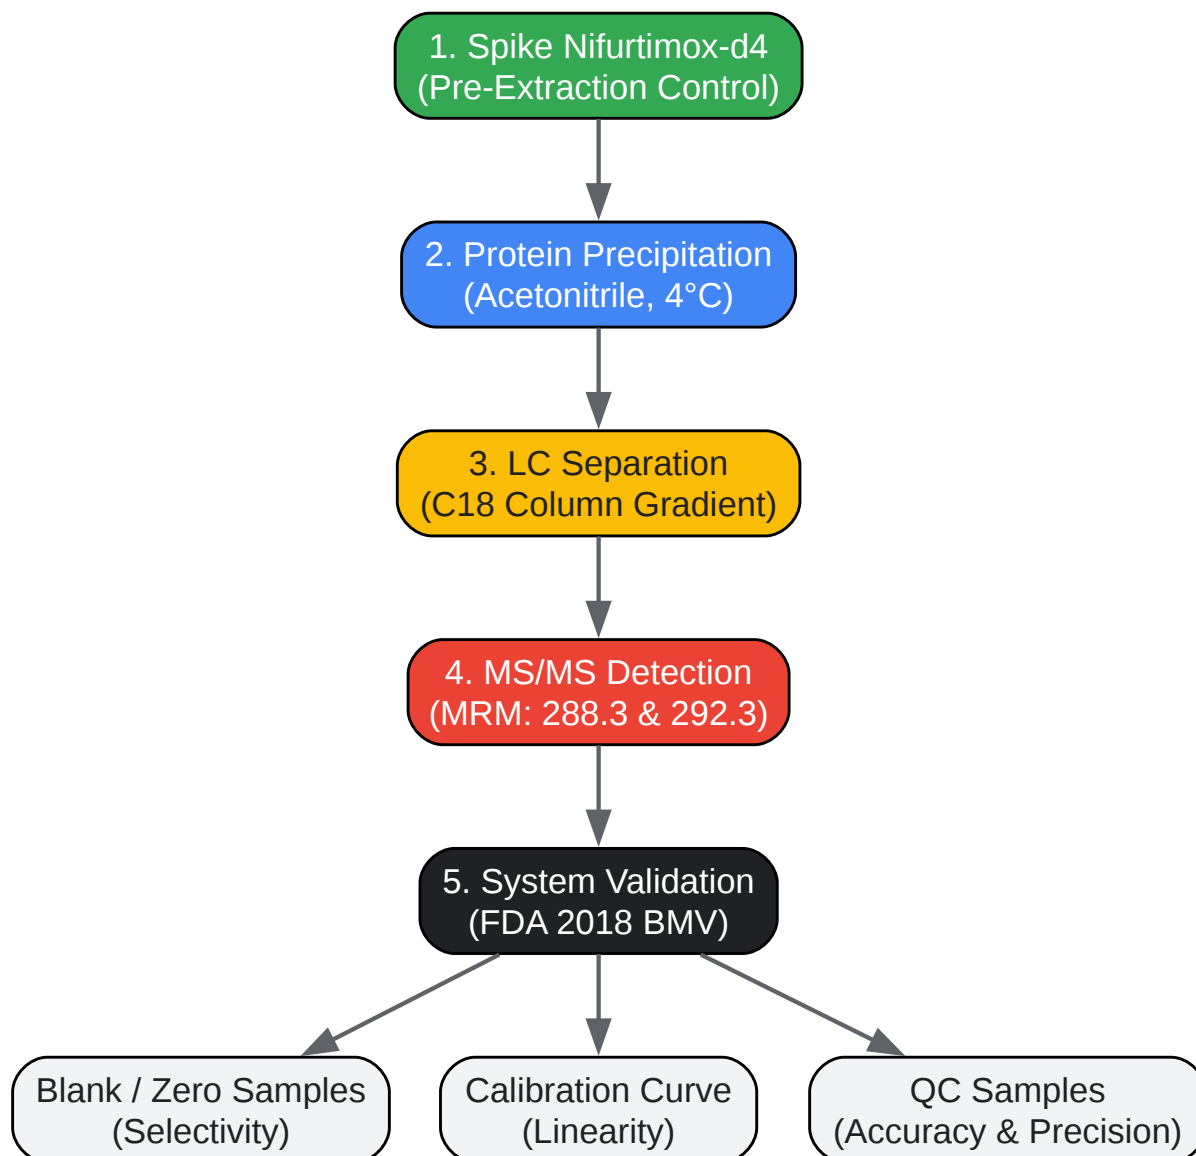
1. Spike Nifurtimox-d4
(Pre-Extraction Control)

2. Protein Precipitation
(Acetonitrile, 4°C)

3. LC Separation
(C18 Column Gradient)

4. MS/MS Detection
(MRM: 288.3 & 292.3)

5. System Validation
(FDA 2018 BMV)

Blank / Zero Samples
(Selectivity)

Calibration Curve
(Linearity)

QC Samples
(Accuracy & Precision)